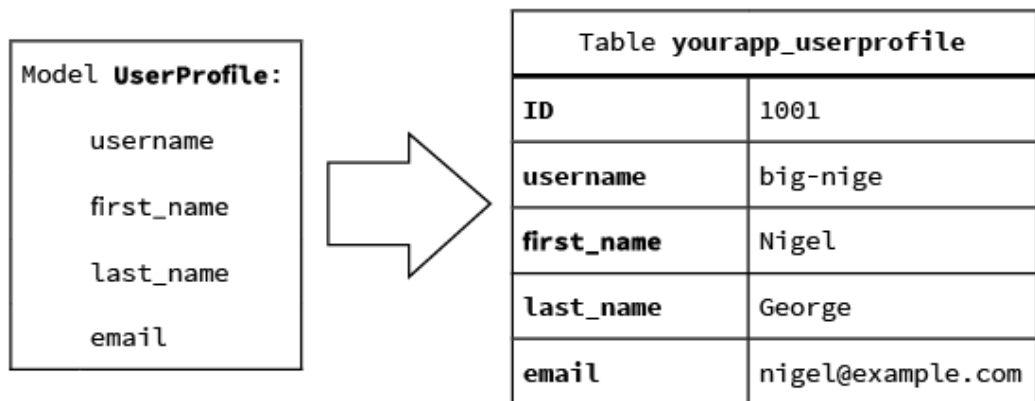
Model **UserProfile**:

username

first_name

last_name

email

| Table **yourapp_userprofile** | |
|---|---|
| **ID** | 1001 |
| **username** | big-nige |
| **first_name** | Nigel |
| **last_name** | George |
| **email** | nigel@example.com |